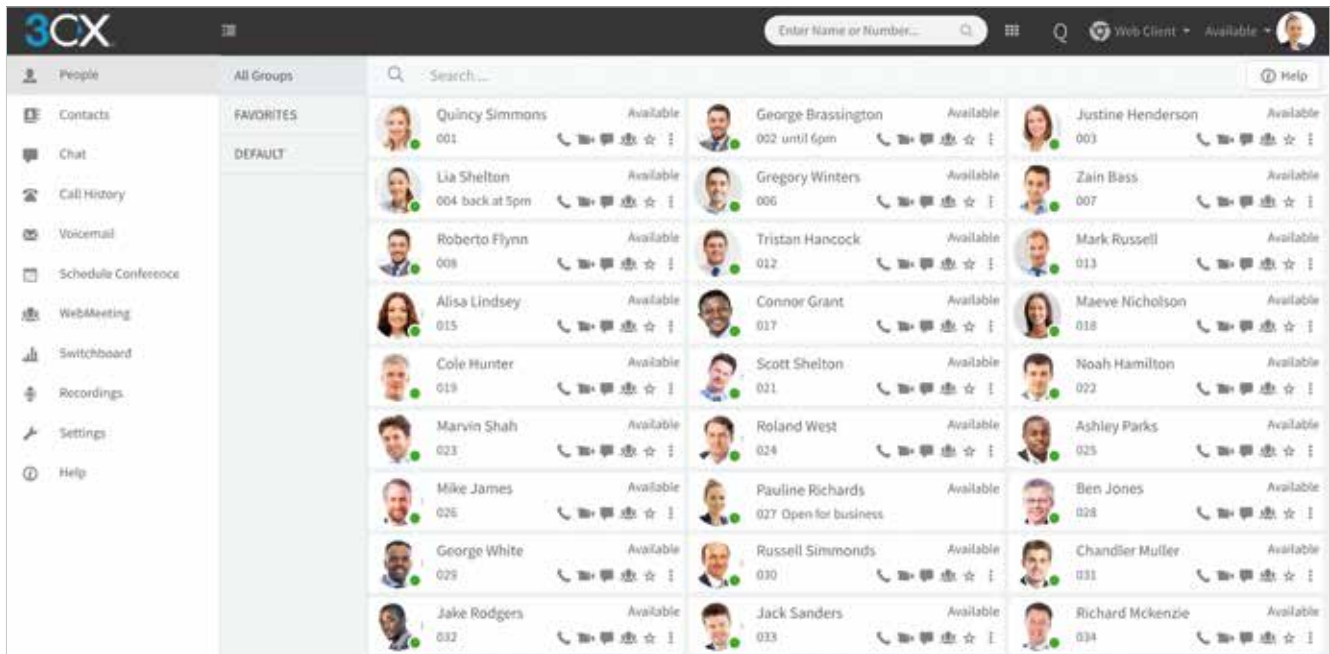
3CX

Enter Name or Number...

Web Client
Available

People
Contacts
Chat
Call History
Voicemail
Schedule Conference
WebMeeting
Switchboard
Recordings
Settings
Help

All Groups
FAVORITES
DEFAULT

Search...

Help

Quincy Simmons
001
Available

George Brassington
002 until 6pm
Available

Justine Henderson
003
Available

Lia Shelton
004 back at 5pm
Available

Gregory Winters
006
Available

Zain Bass
007
Available

Roberto Flynn
008
Available

Tristan Hancock
012
Available

Mark Russell
013
Available

Alisa Lindsey
015
Available

Connor Grant
017
Available

Maeve Nicholson
018
Available

Cole Hunter
019
Available

Scott Shelton
021
Available

Noah Hamilton
022
Available

Marvin Shah
023
Available

Roland West
024
Available

Ashley Parks
025
Available

Mike James
026
Available

Pauline Richards
027 Open for business
Available

Ben Jones
028
Available

George White
029
Available

Russell Simmonds
030
Available

Chandler Muller
031
Available

Jake Rodgers
032
Available

Jack Sanders
033
Available

Richard Mckenzie
034
Available